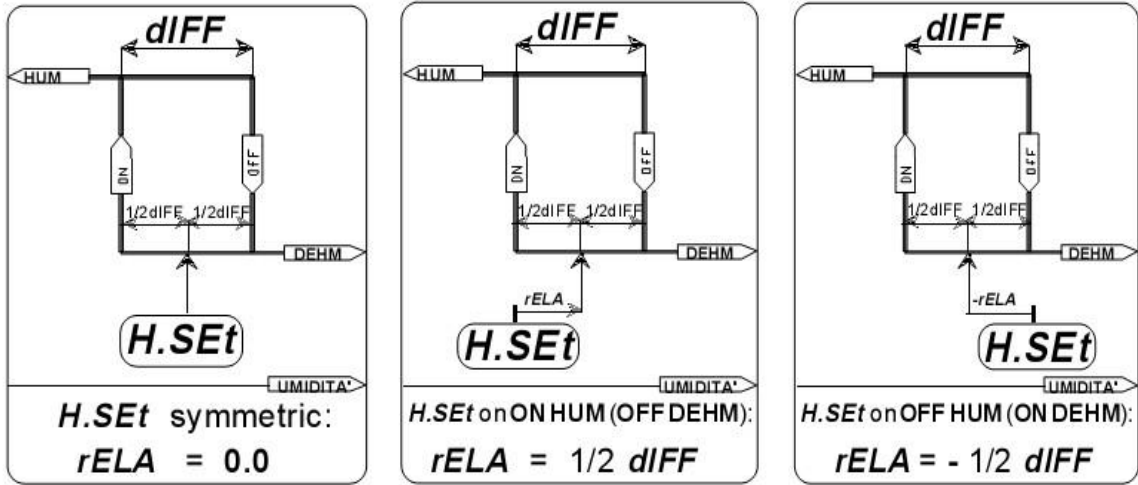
dIFF

HUM

ON

OFF

1/2dIFF 1/2dIFF

DEHM

H.SEt

UMIDITA'

H.SEt symmetric:

rELA = 0.0

dIFF

HUM

ON

OFF

1/2dIFF 1/2dIFF

DEHM

rELA

H.SEt

UMIDITA'

H.SEt on ON HUM (OFF DEHM):

rELA = 1/2 dIFF

dIFF

HUM

ON

OFF

1/2dIFF 1/2dIFF

DEHM

-rELA

H.SEt

UMIDITA'

H.SEt on OFF HUM (ON DEHM):

rELA = - 1/2 dIFF